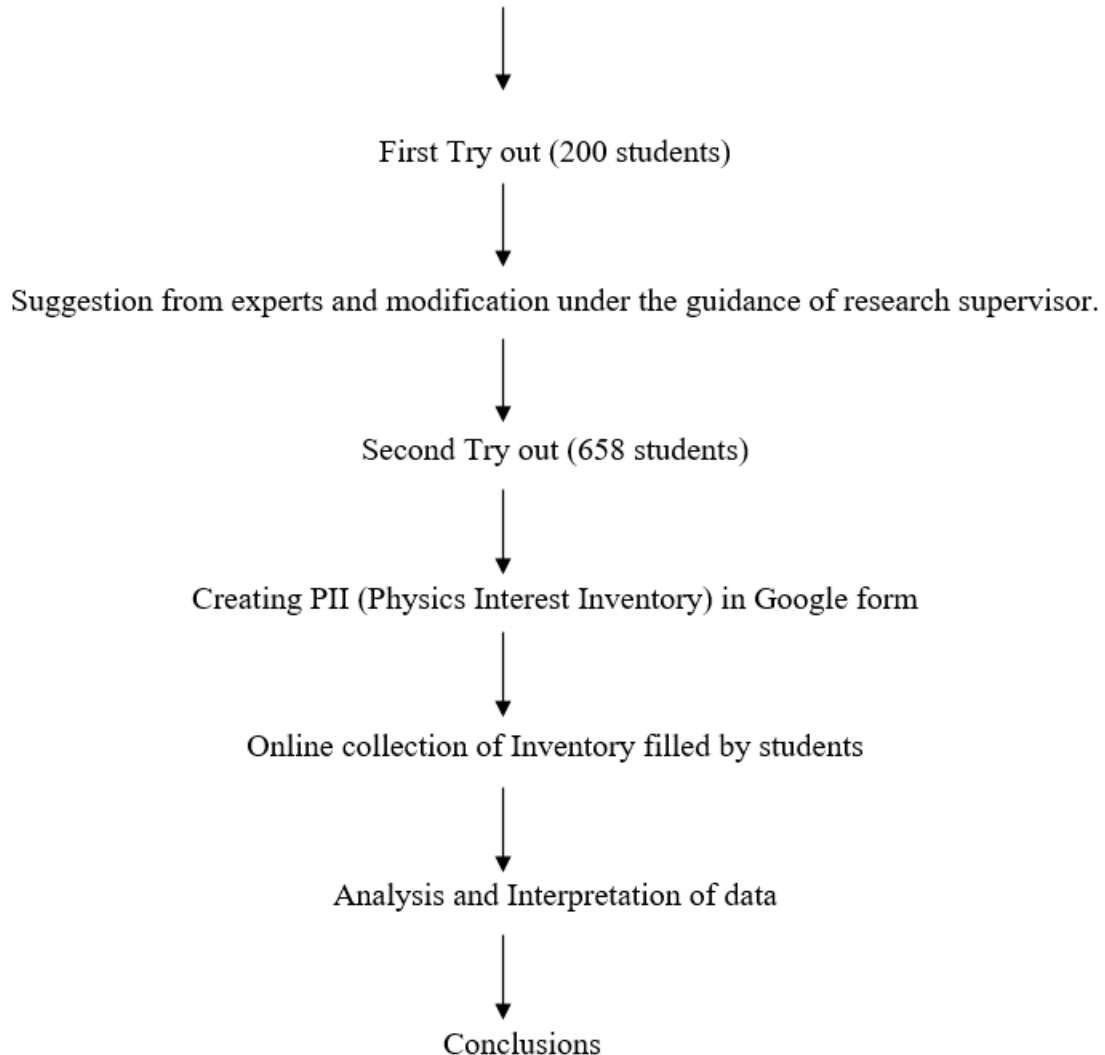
First Try out (200 students)

Suggestion from experts and modification under the guidance of research supervisor.

Second Try out (658 students)

Creating PII (Physics Interest Inventory) in Google form

Online collection of Inventory filled by students

Analysis and Interpretation of data

Conclusions